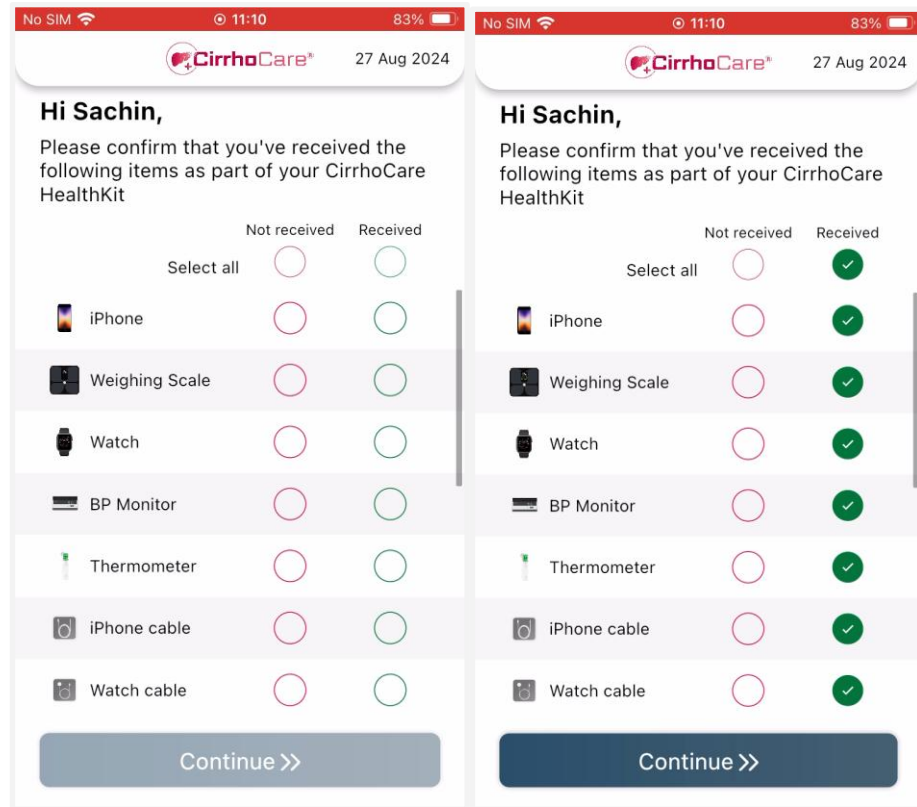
No SIM 11:10 83%

CirrhoCare® 27 Aug 2024

Hi Sachin,

Please confirm that you've received the following items as part of your CirrhoCare HealthKit

| | Not received | Received |
|---|---|---|
| Select all | | |
| iPhone | | |
| Weighing Scale | | |
| Watch | | |
| BP Monitor | | |
| Thermometer | | |
| iPhone cable | | |
| Watch cable | | |

Continue >>

No SIM 11:10 83%

CirrhoCare® 27 Aug 2024

Hi Sachin,

Please confirm that you've received the following items as part of your CirrhoCare HealthKit

| | Not received | Received |
|---|---|---|
| Select all | | ✓ |
| iPhone | | ✓ |
| Weighing Scale | | ✓ |
| Watch | | ✓ |
| BP Monitor | | ✓ |
| Thermometer | | ✓ |
| iPhone cable | | ✓ |
| Watch cable | | ✓ |

Continue >>